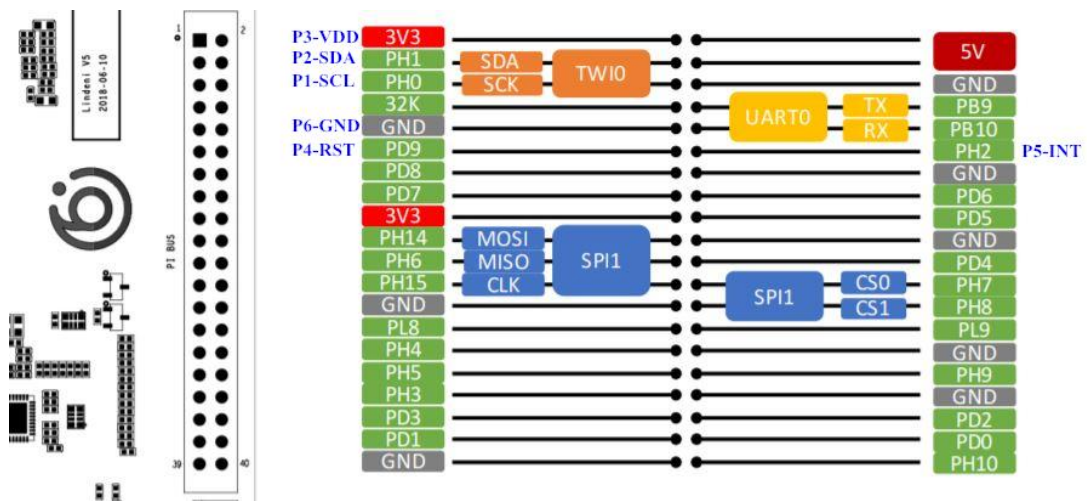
Lindeni V5
2018-06-10

1 2
PI BUS
39 40

P3-VDD 3V3
P2-SDA PH1 SDA
P1-SCL PH0 SCK TWI0
32K
P6-GND GND
P4-RST PD9
PD8
PD7
3V3
PH14 MOSI
PH6 MISO SPI1
PH15 CLK
GND
PL8
PH4
PH5
PH3
PD3
PD1
GND

5V
GND
UART0 TX PB9
RX PB10
PH2 P5-INT
GND
PD6
PD5
GND
PD4
SPI1 CS0 PH7
CS1 PH8
PL9
GND
PH9
GND
PD2
PD0
PH10